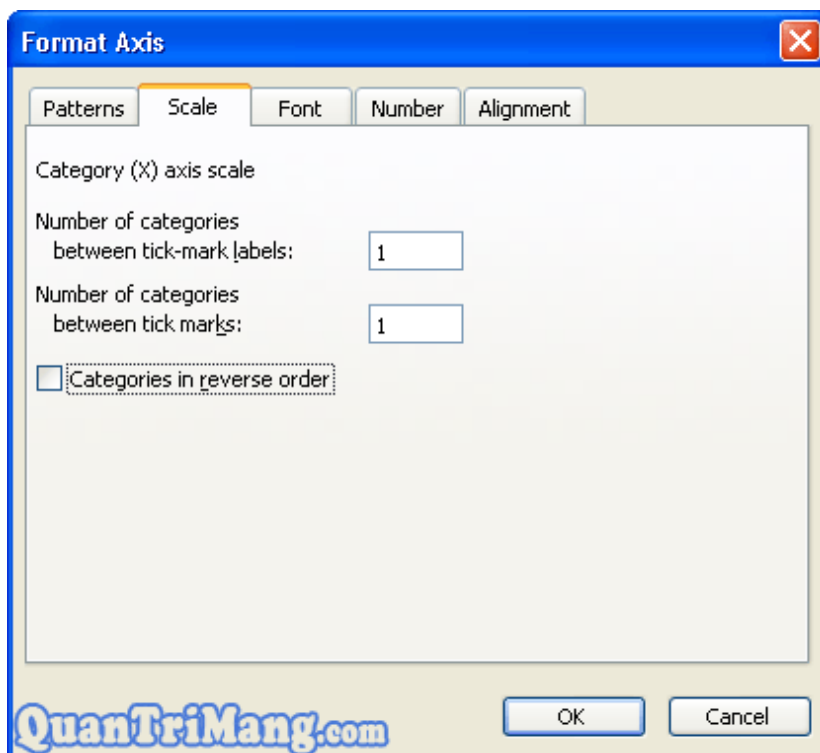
Format Axis

Patterns | Scale | Font | Number | Alignment

Category (X) axis scale

Number of categories between tick-mark labels: 1

Number of categories between tick marks: 1

Categories in reverse order

QuanTriMang.com

OK

Cancel